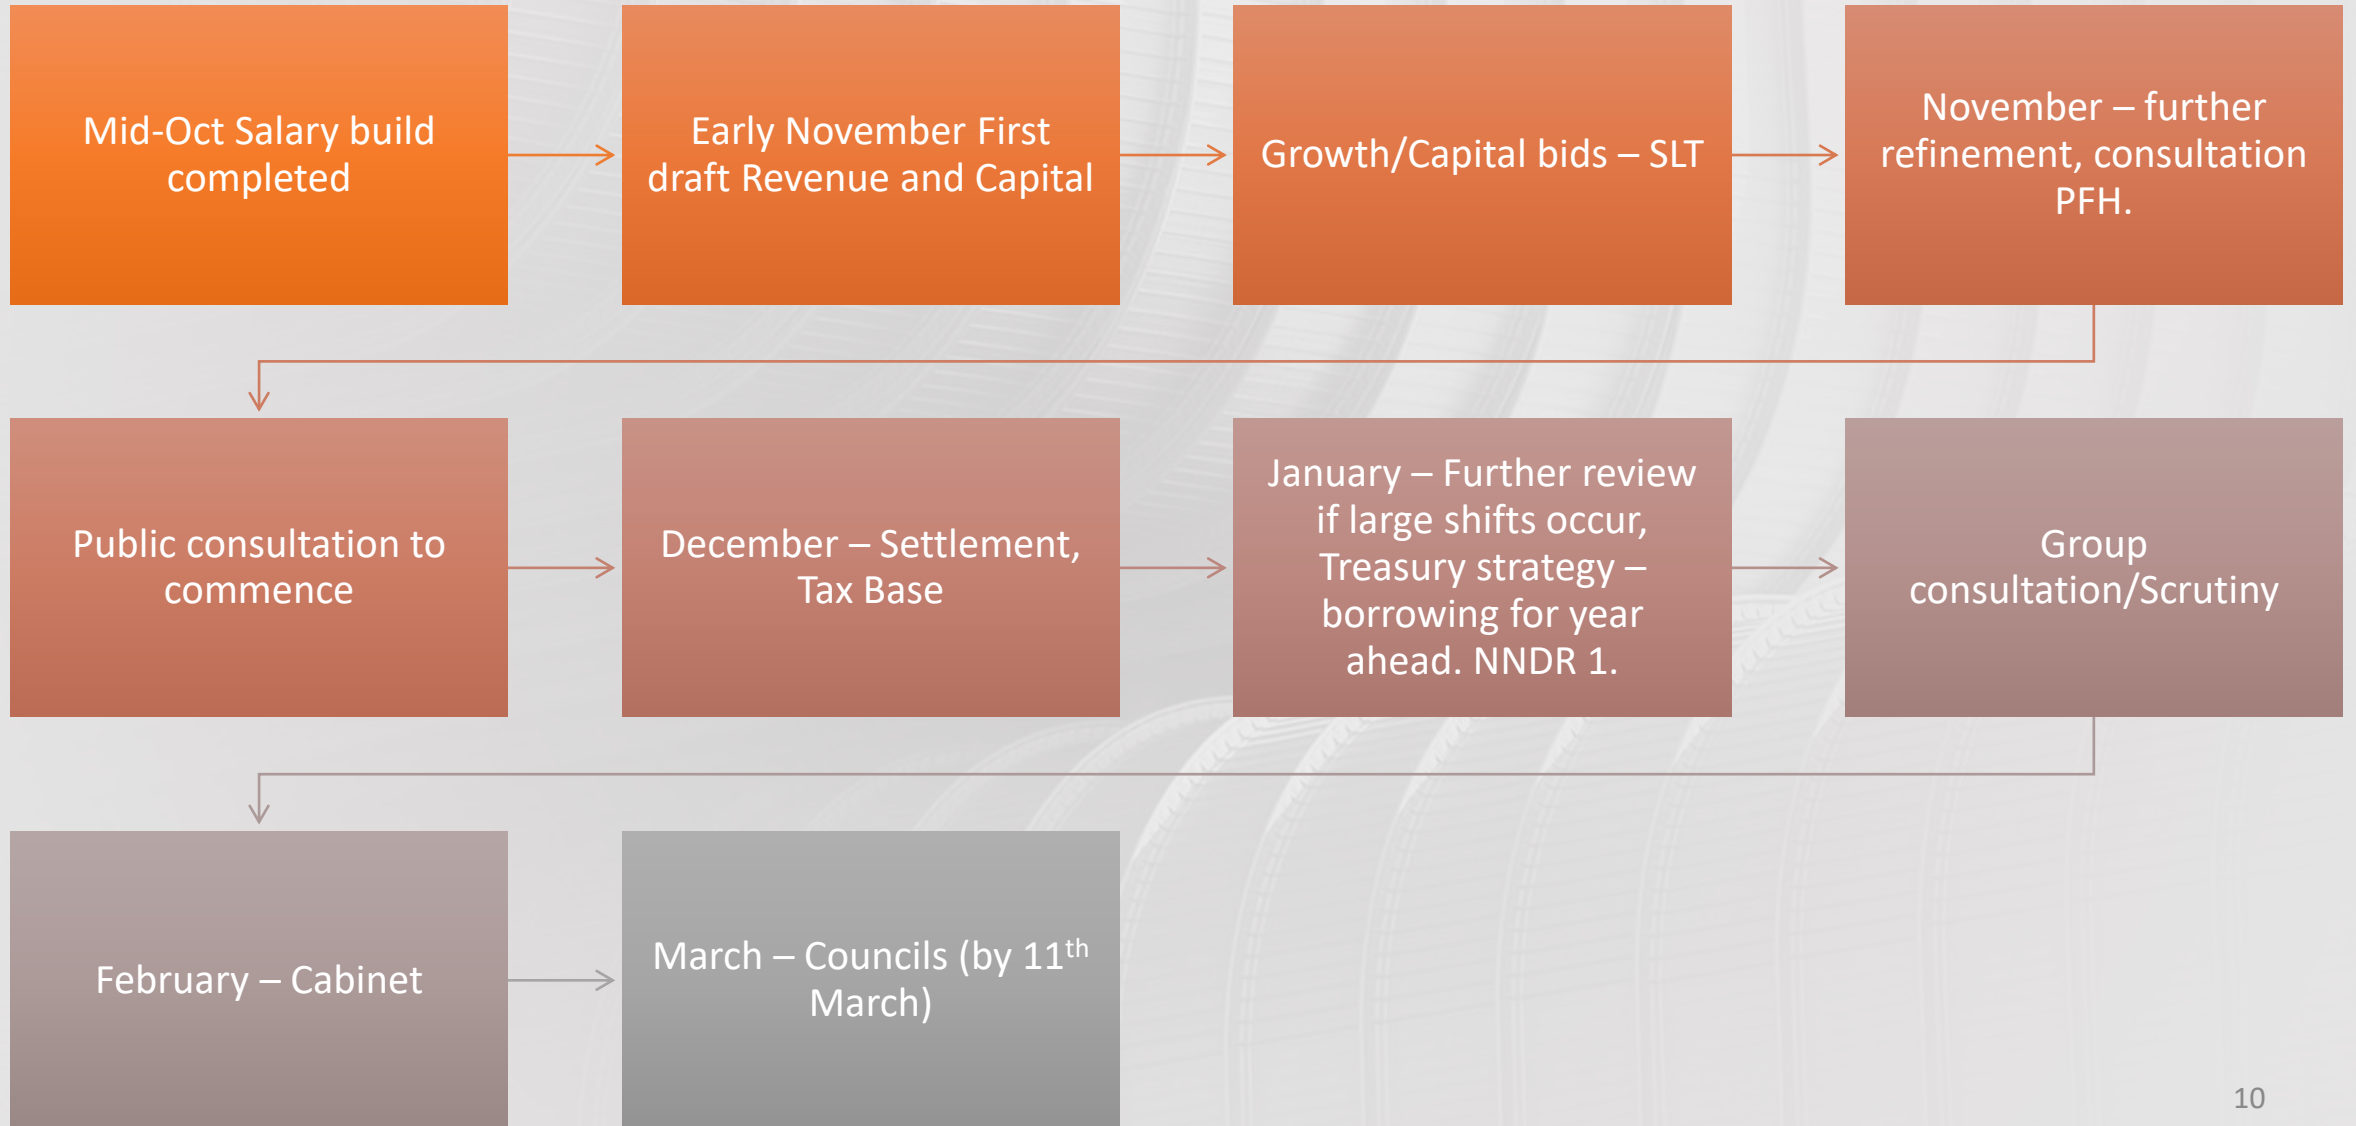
Mid-Oct Salary build completed

Early November First draft Revenue and Capital

Growth/Capital bids – SLT

November – further refinement, consultation PFH.

Public consultation to commence

December – Settlement, Tax Base

January – Further review if large shifts occur, Treasury strategy – borrowing for year ahead. NNDR 1.

Group consultation/Scrutiny

February – Cabinet

March – Councils (by 11$^{th}$ March)

10